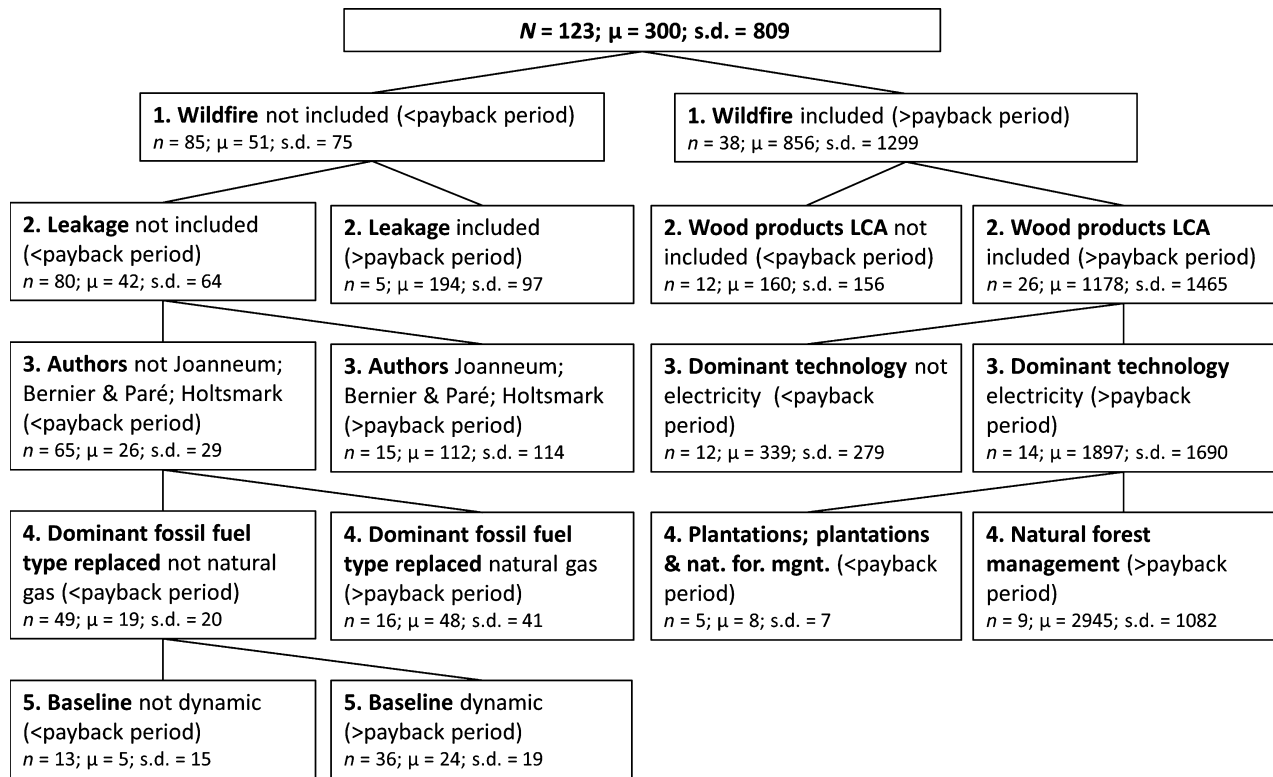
N = 123; μ = 300; s.d. = 809

1. Wildfire not included (<payback period)
n = 85; μ = 51; s.d. = 75

1. Wildfire included (>payback period)
n = 38; μ = 856; s.d. = 1299

2. Leakage not included (<payback period)
n = 80; μ = 42; s.d. = 64

2. Leakage included (>payback period)
n = 5; μ = 194; s.d. = 97

2. Wood products LCA not included (<payback period)
n = 12; μ = 160; s.d. = 156

2. Wood products LCA included (>payback period)
n = 26; μ = 1178; s.d. = 1465

3. Authors not Joanneum; Bernier & Paré; Holtsmark (<payback period)
n = 65; μ = 26; s.d. = 29

3. Authors Joanneum; Bernier & Paré; Holtsmark (>payback period)
n = 15; μ = 112; s.d. = 114

3. Dominant technology not electricity (<payback period)
n = 12; μ = 339; s.d. = 279

3. Dominant technology electricity (>payback period)
n = 14; μ = 1897; s.d. = 1690

4. Dominant fossil fuel type replaced not natural gas (<payback period)
n = 49; μ = 19; s.d. = 20

4. Dominant fossil fuel type replaced natural gas (>payback period)
n = 16; μ = 48; s.d. = 41

4. Plantations; plantations & nat. for. mgnt. (<payback period)
n = 5; μ = 8; s.d. = 7

4. Natural forest management (>payback period)
n = 9; μ = 2945; s.d. = 1082

5. Baseline not dynamic (<payback period)
n = 13; μ = 5; s.d. = 15

5. Baseline dynamic (>payback period)
n = 36; μ = 24; s.d. = 19